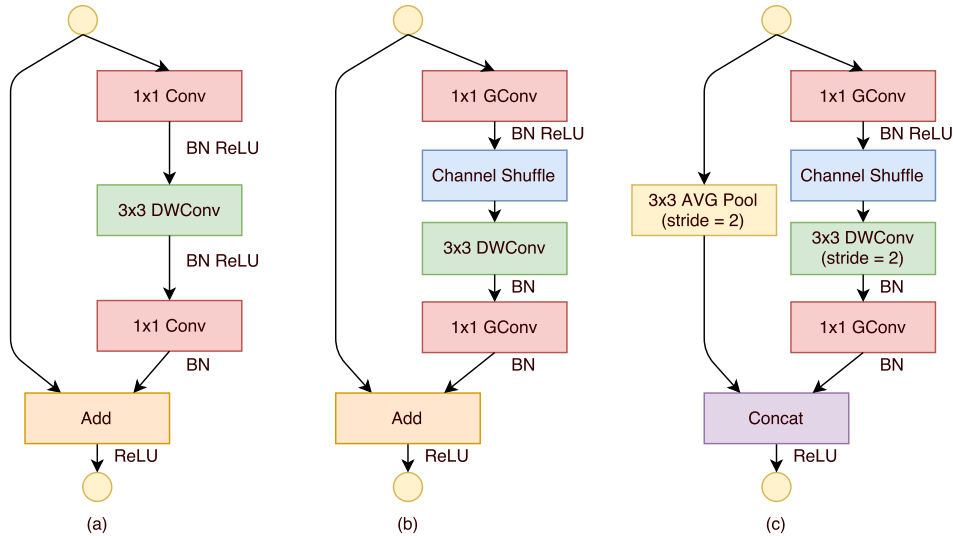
1x1 Conv

BN ReLU

3x3 DWConv

BN ReLU

1x1 Conv

BN

Add

ReLU

(a)

1x1 GConv

BN ReLU

Channel Shuffle

3x3 DWConv

BN

1x1 GConv

BN

Add

ReLU

(b)

3x3 AVG Pool (stride = 2)

1x1 GConv

BN ReLU

Channel Shuffle

3x3 DWConv (stride = 2)

BN

1x1 GConv

BN

Concat

ReLU

(c)